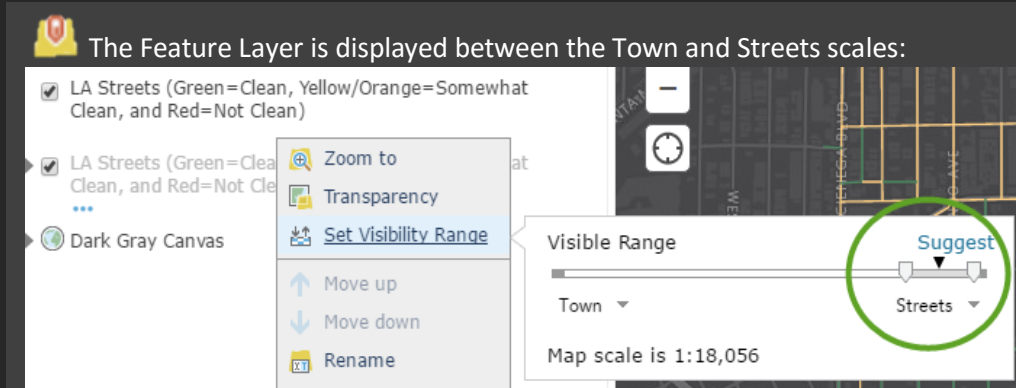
The Feature Layer is displayed between the Town and Streets scales:

LA Streets (Green=Clean, Yellow/Orange=Somewhat Clean, and Red=Not Clean)

LA Streets (Green=Clea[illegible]at Clean, and Red=Not Cle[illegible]

•••

Dark Gray Canvas

Zoom to

Transparency

Set Visibility Range

Move up

Move down

Rename

Visible Range

Suggest

Town

Streets

Map scale is 1:18,056

−